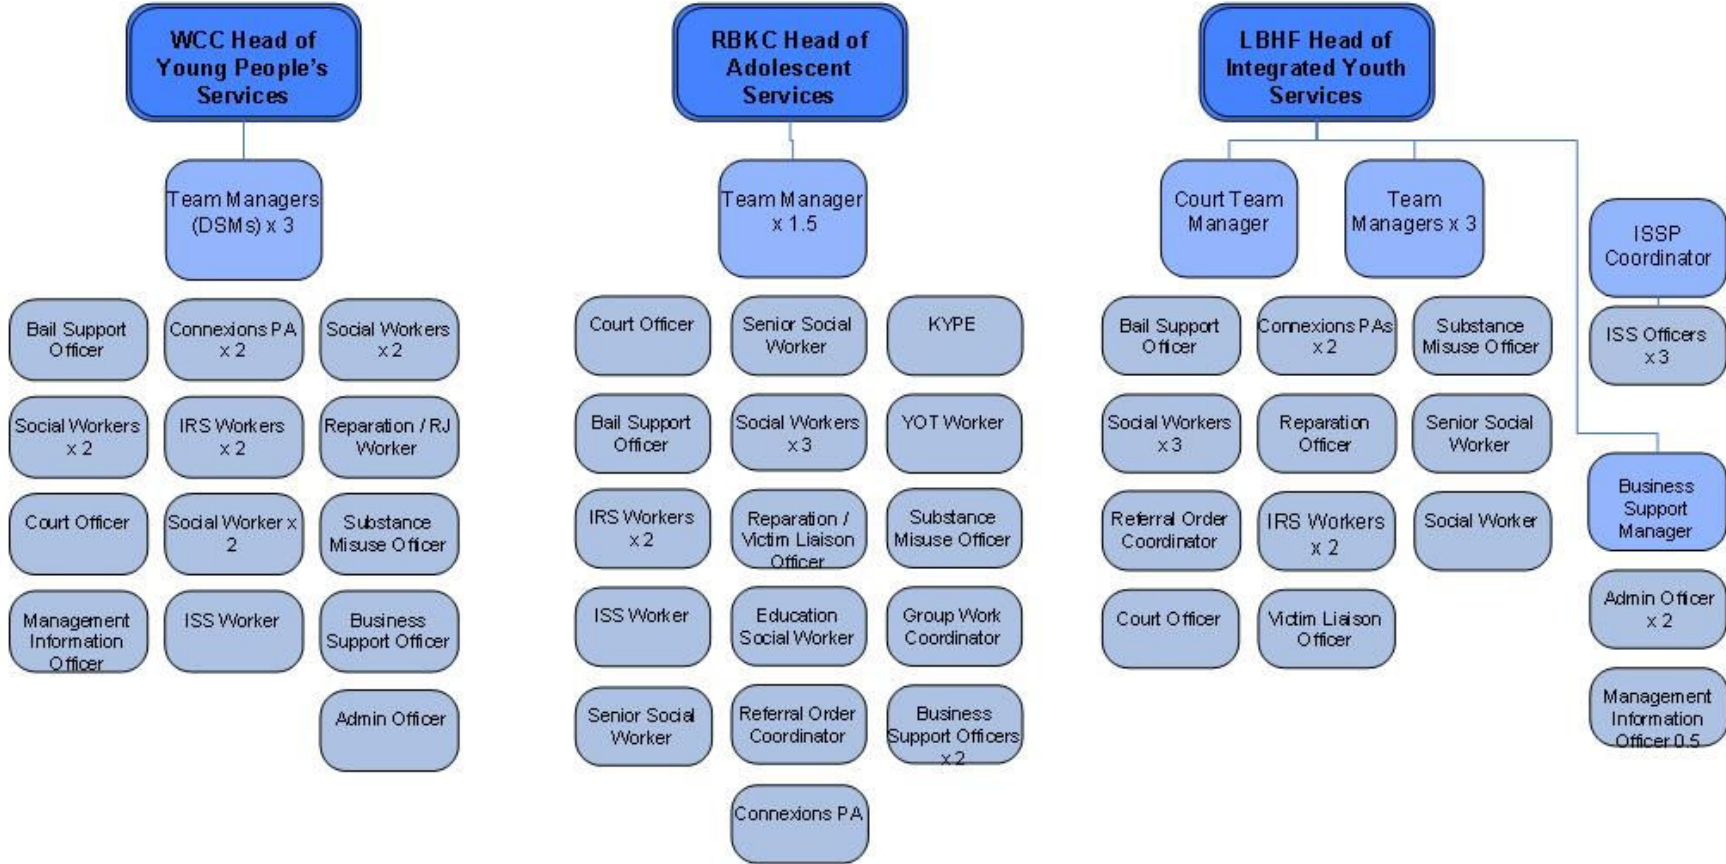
WCC Head of Young People's Services

Team Managers (DSMs) x 3

Bail Support Officer

Connexions PA x 2

Social Workers x 2

Social Workers x 2

IRS Workers x 2

Reparation / RJ Worker

Court Officer

Social Worker x 2

Substance Misuse Officer

Management Information Officer

ISS Worker

Business Support Officer

Admin Officer

RBKC Head of Adolescent Services

Team Manager x 1.5

Court Officer

Senior Social Worker

KYPE

Bail Support Officer

Social Workers x 3

YOT Worker

IRS Workers x 2

Reparation / Victim Liaison Officer

Substance Misuse Officer

ISS Worker

Education Social Worker

Group Work Coordinator

Senior Social Worker

Referral Order Coordinator

Business Support Officers x 2

Connexions PA

LBHF Head of Integrated Youth Services

Court Team Manager

Team Managers x 3

ISSP Coordinator

ISS Officers x 3

Bail Support Officer

Connexions PAs x 2

Substance Misuse Officer

Social Workers x 3

Reparation Officer

Senior Social Worker

Referral Order Coordinator

IRS Workers x 2

Social Worker

Court Officer

Victim Liaison Officer

Business Support Manager

Admin Officer x 2

Management Information Officer 0.5